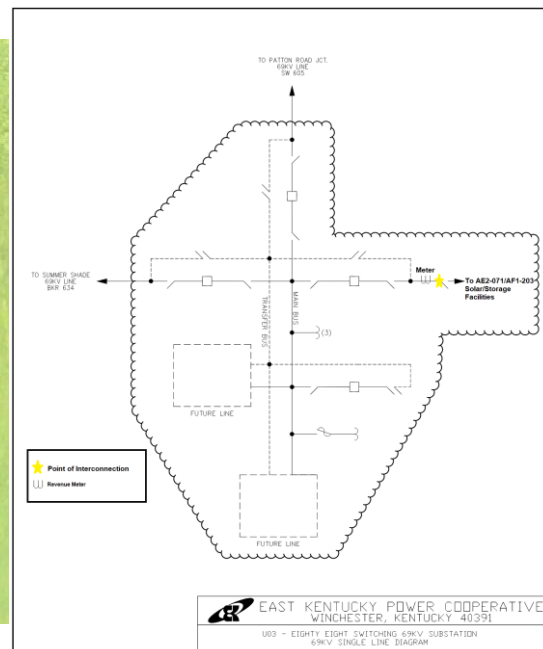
TO PATTON ROAD JCT.
69KV LINE
SW 605

TO SUMMER SHADE
69KV LINE
BKR 634

Meter

To AE2-071/AF1-203
Solar/Storage
Facilities

TRANSFER BUS

MAIN BUS

(3)

FUTURE LINE

FUTURE LINE

Point of Interconnection

Revenue Meter

EAST KENTUCKY POWER COOPERATIVE
WINCHESTER, KENTUCKY 40391

U03 - EIGHTY EIGHT SWITCHING 69KV SUBSTATION
69KV SINGLE LINE DIAGRAM